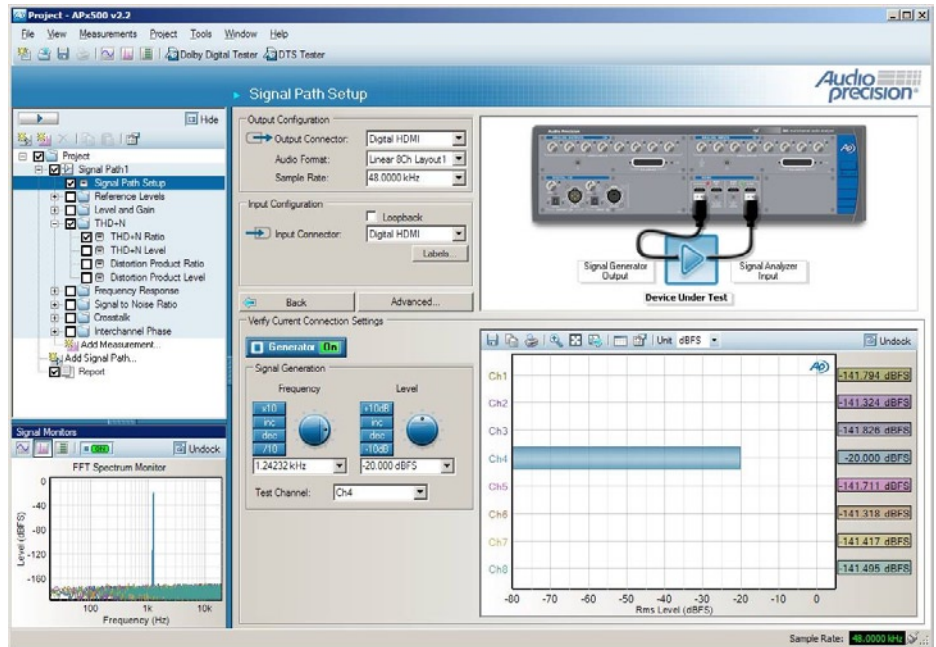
Project - APx500 v2.2

File View Measurements Project Tools Window Help

Dolby Digital Tester DTS Tester

Signal Path Setup

Audio precision

Hide

Project
Signal Path1
Signal Path Setup
Reference Levels
Level and Gain
THD+N
THD+N Ratio
THD+N Level
Distortion Product Ratio
Distortion Product Level
Frequency Response
Signal to Noise Ratio
Crosstalk
Interchannel Phase
Add Measurement...
Add Signal Path...
Report

Output Configuration
Output Connector: Digital HDMI
Audio Format: Linear 8Ch Layout1
Sample Rate: 48.0000 kHz

Input Configuration
Loopback
Input Connector: Digital HDMI
Labels...

Signal Generator Output
Signal Analyzer Input
Device Under Test

Back
Advanced...

Verify Current Connection Settings

Generator On

Signal Generation
Frequency
Level
x10
inc
dec
/10
+10dB
inc
dec
-10dB
1.24232 kHz
-20.000 dBFS

Test Channel: Ch4

Unit dBFS
Undock

| Ch1 | -141.794 dBFS |
|---|---|
| Ch2 | -141.324 dBFS |
| Ch3 | -141.826 dBFS |
| Ch4 | -20.000 dBFS |
| Ch5 | -141.711 dBFS |
| Ch6 | -141.318 dBFS |
| Ch7 | -141.417 dBFS |
| Ch8 | -141.495 dBFS |

-80 -70 -60 -50 -40 -30 -20 -10 0
Rms Level (dBFS)

Signal Monitors
Off
Undock
FFT Spectrum Monitor
0
-40
-80
-120
-160
Level (dBFS)
100 1k 10k
Frequency (Hz)

Sample Rate: 48.0000 kHz